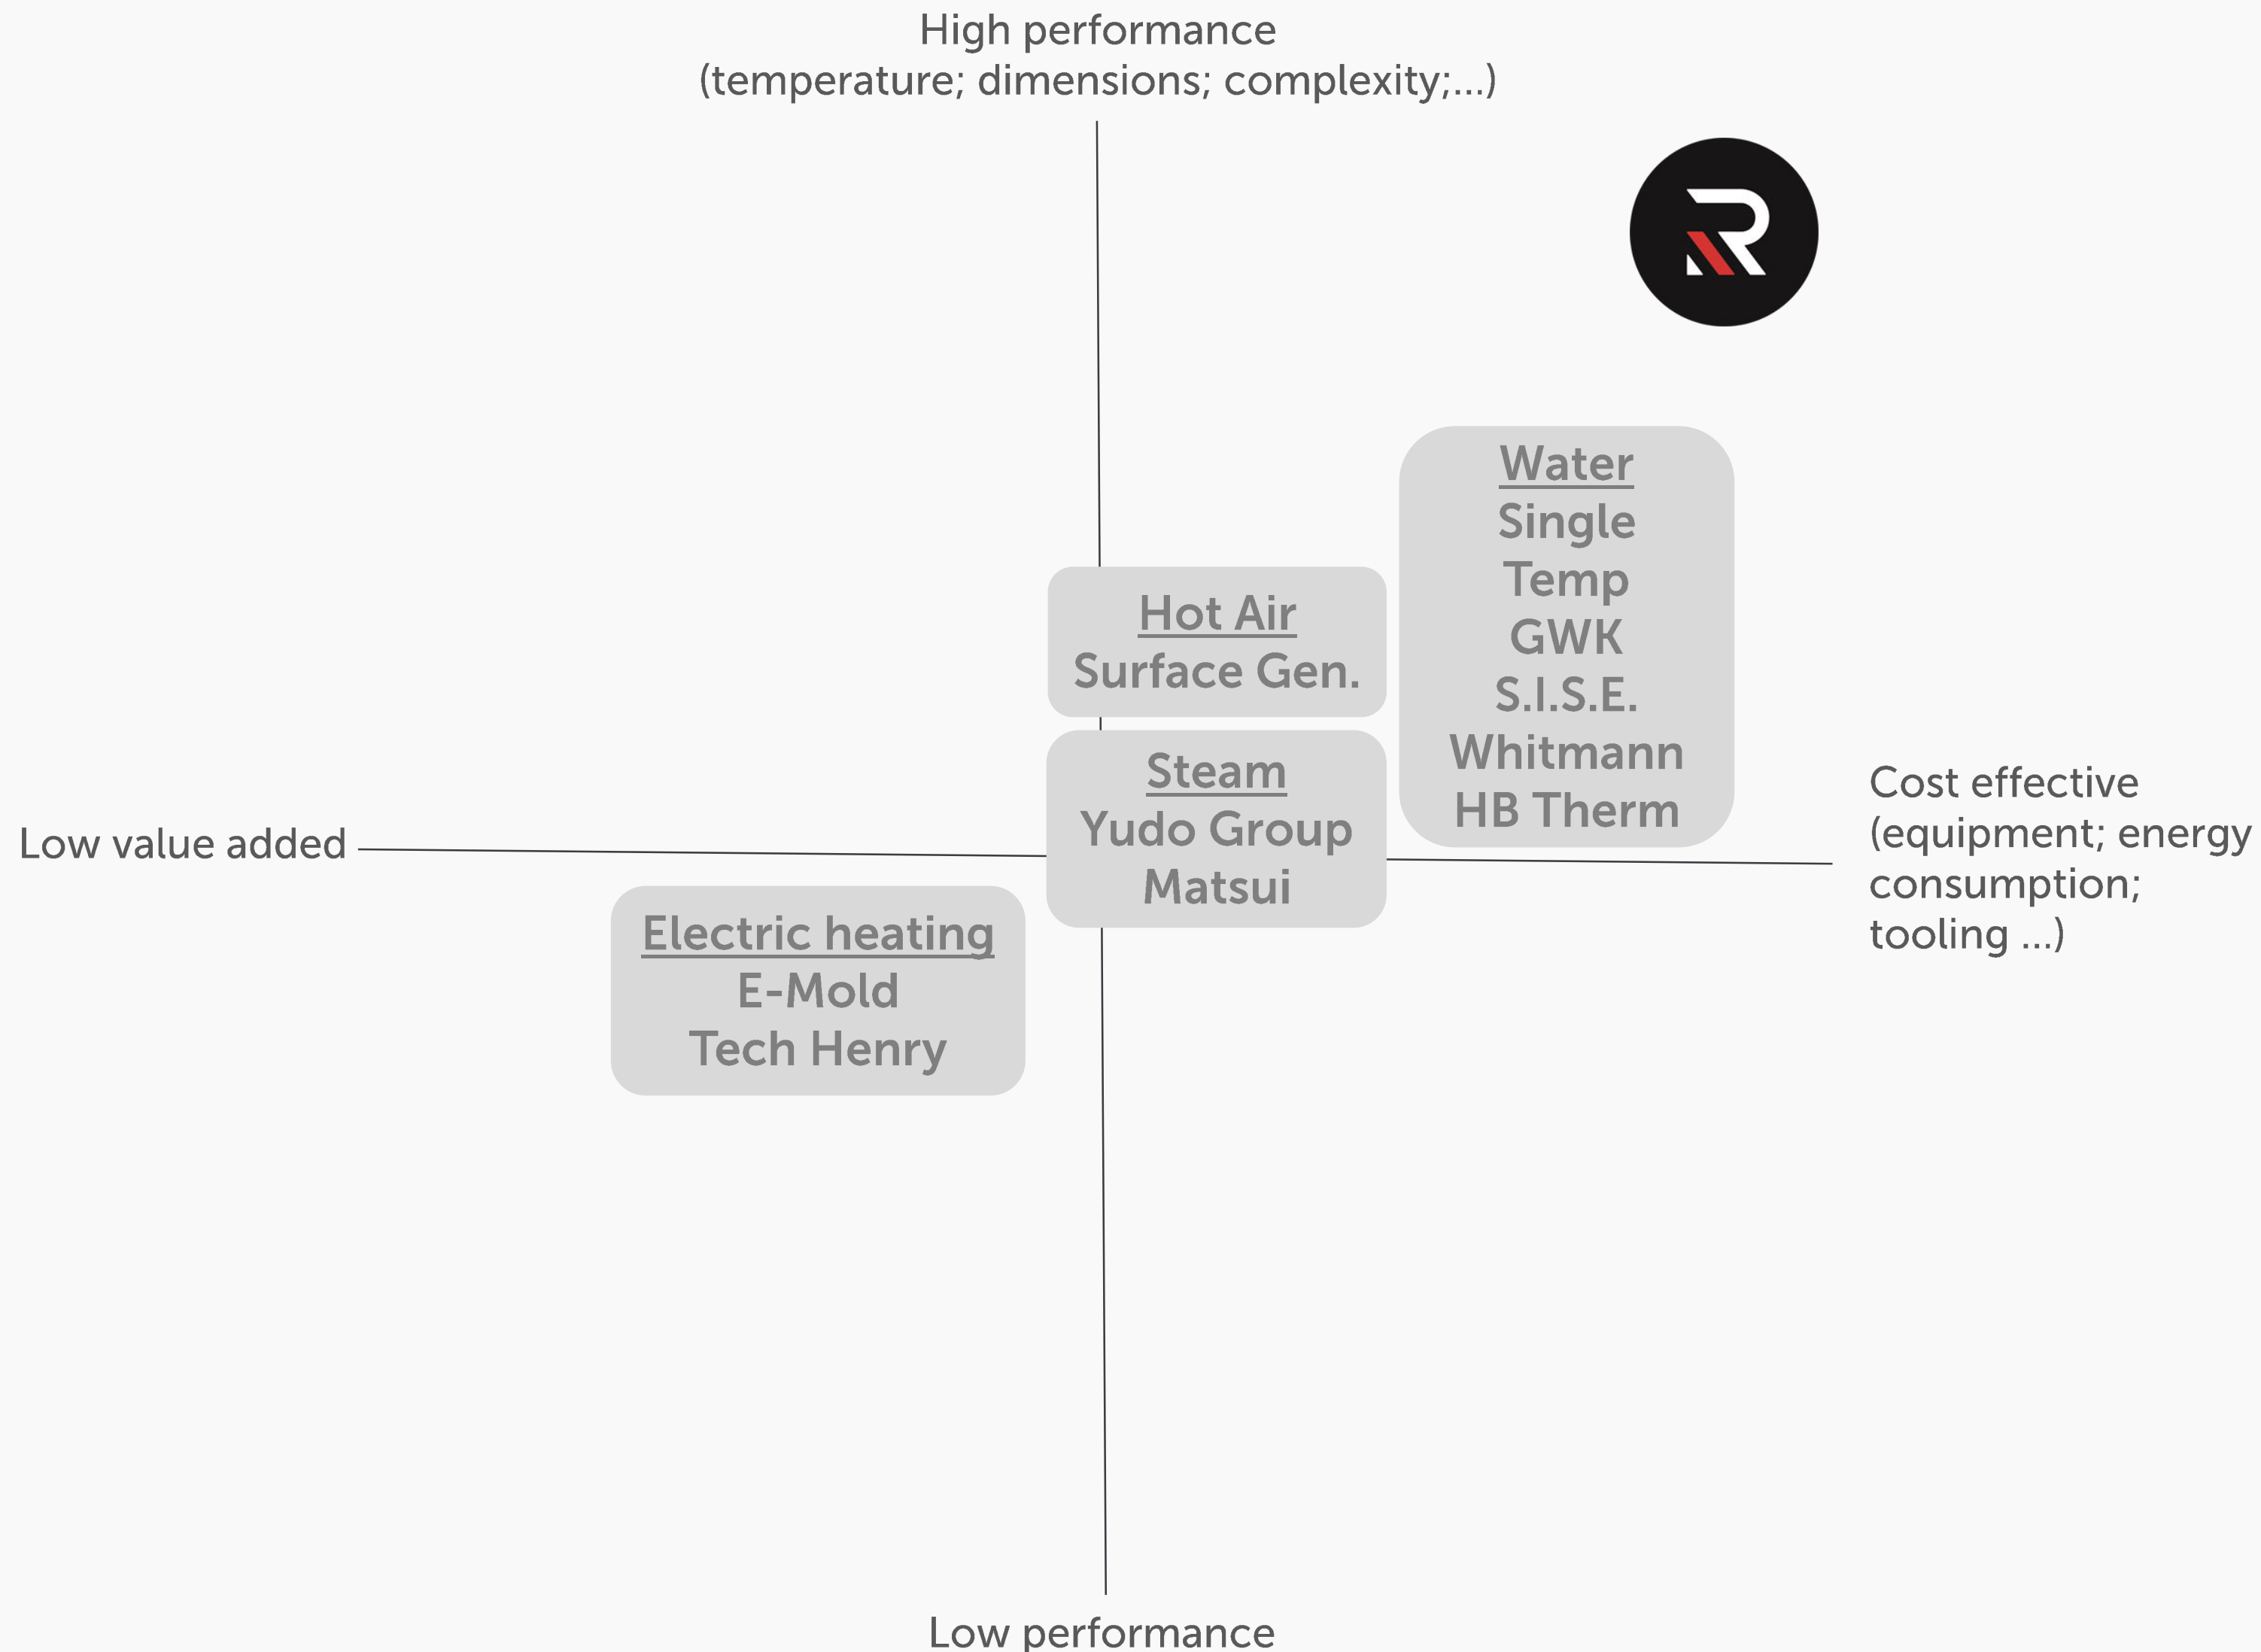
High performance
(temperature; dimensions; complexity;...)

Water
Single
Temp
GWK
S.I.S.E.
Whitmann
HB Therm

Hot Air
Surface Gen.

Steam
Yudo Group
Matsui

Low value added

Cost effective
(equipment; energy consumption; tooling ...)

Electric heating
E-Mold
Tech Henry

Low performance